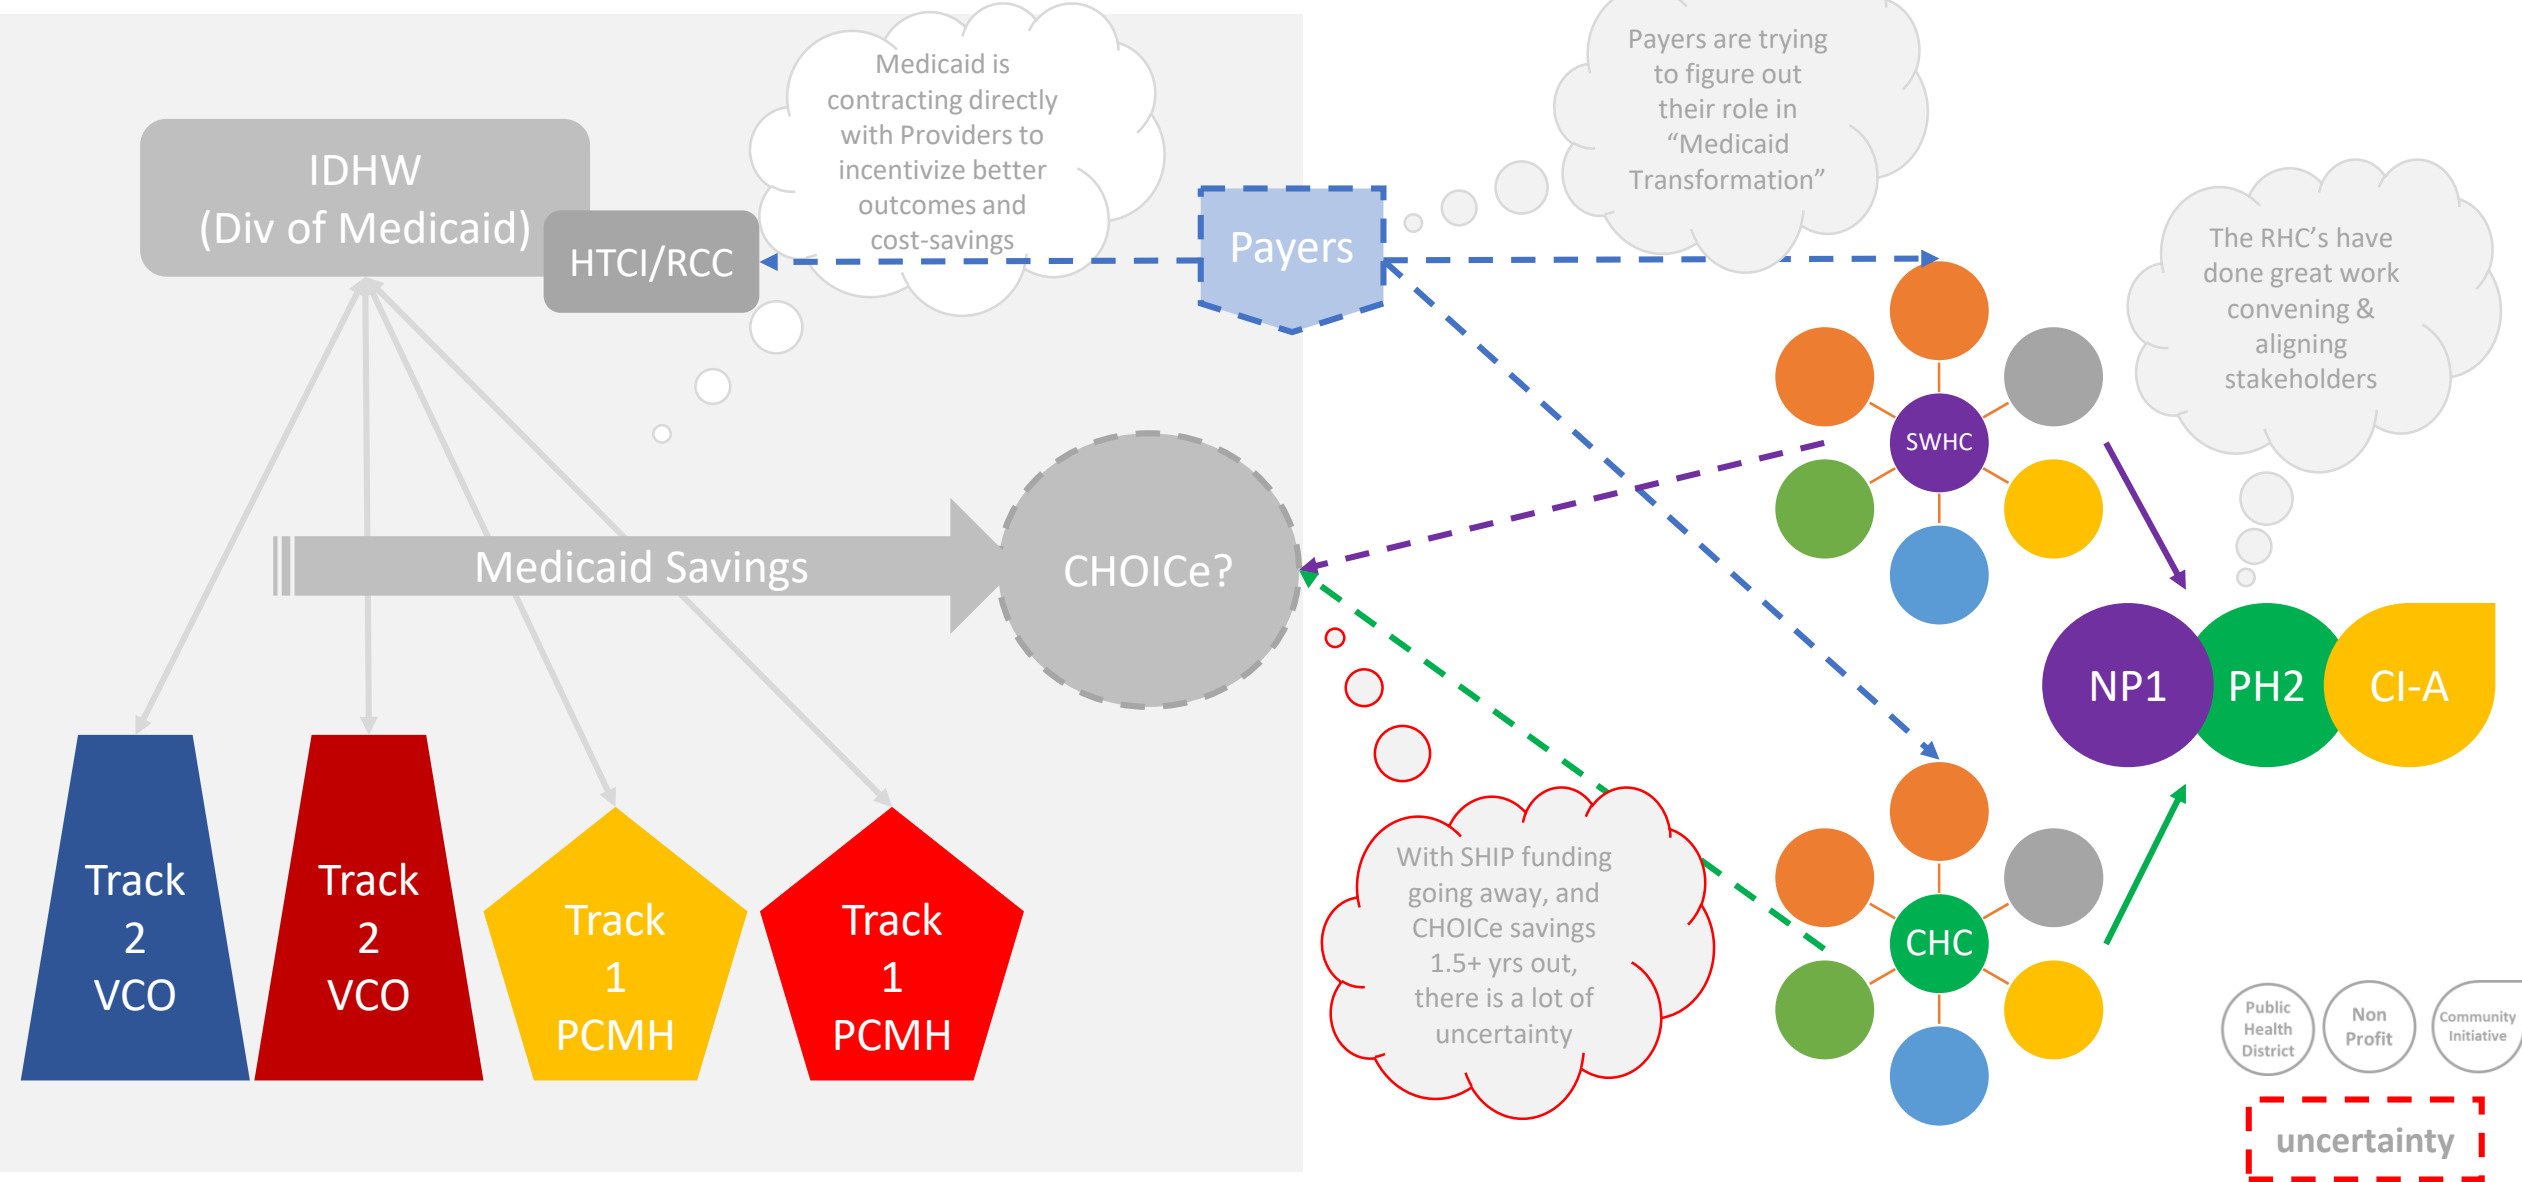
IDHW
(Div of Medicaid)

HTCI/RCC

Medicaid is contracting directly with Providers to incentivize better outcomes and cost-savings

Payers

Payers are trying to figure out their role in “Medicaid Transformation”

The RHC’s have done great work convening & aligning stakeholders

Medicaid Savings

CHOICe?

SWHC

NP1

PH2

CI-A

CHC

Track 2 VCO

Track 2 VCO

Track 1 PCMH

Track 1 PCMH

With SHIP funding going away, and CHOICe savings 1.5+ yrs out, there is a lot of uncertainty

Public Health District

Non Profit

Community Initiative

uncertainty